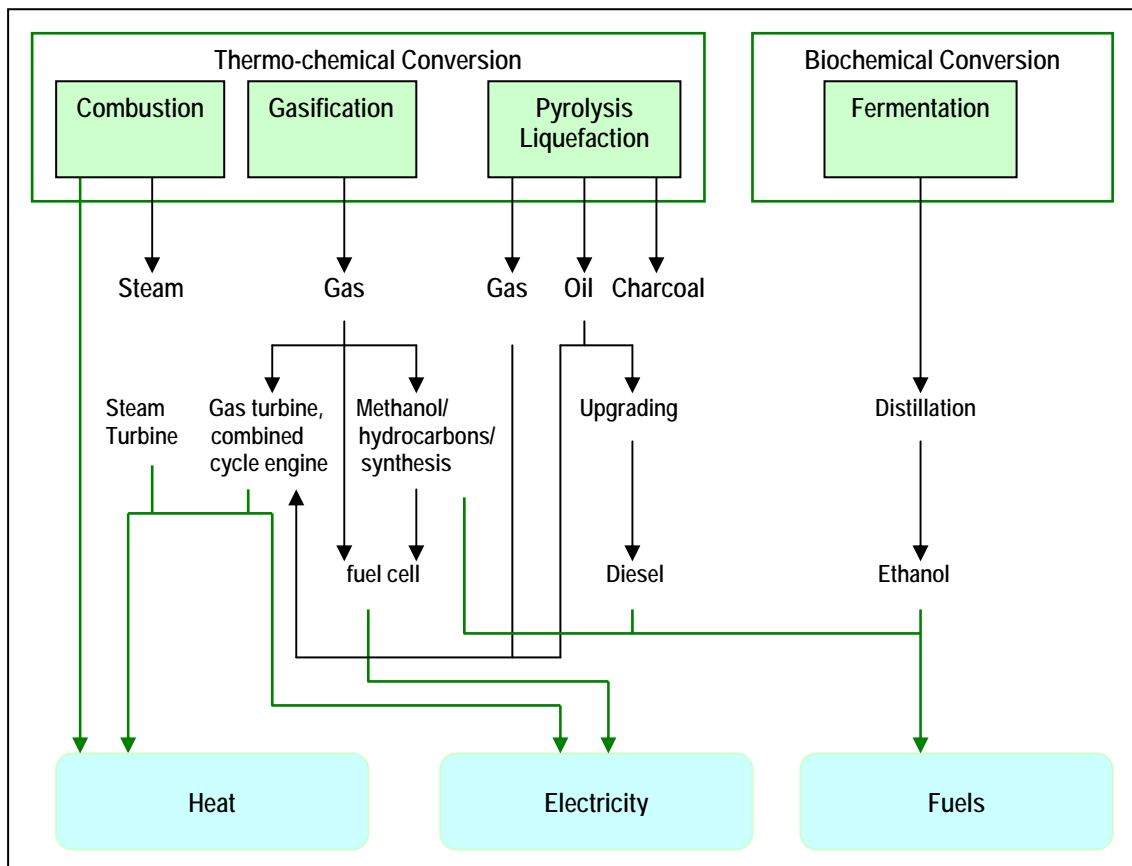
Thermo-chemical Conversion

Combustion

Gasification

Pyrolysis Liquefaction

Biochemical Conversion

Fermentation

Steam

Gas

Gas

Oil

Charcoal

Steam Turbine

Gas turbine, combined cycle engine

Methanol/ hydrocarbons/ synthesis

Upgrading

Distillation

fuel cell

Diesel

Ethanol

Heat

Electricity

Fuels